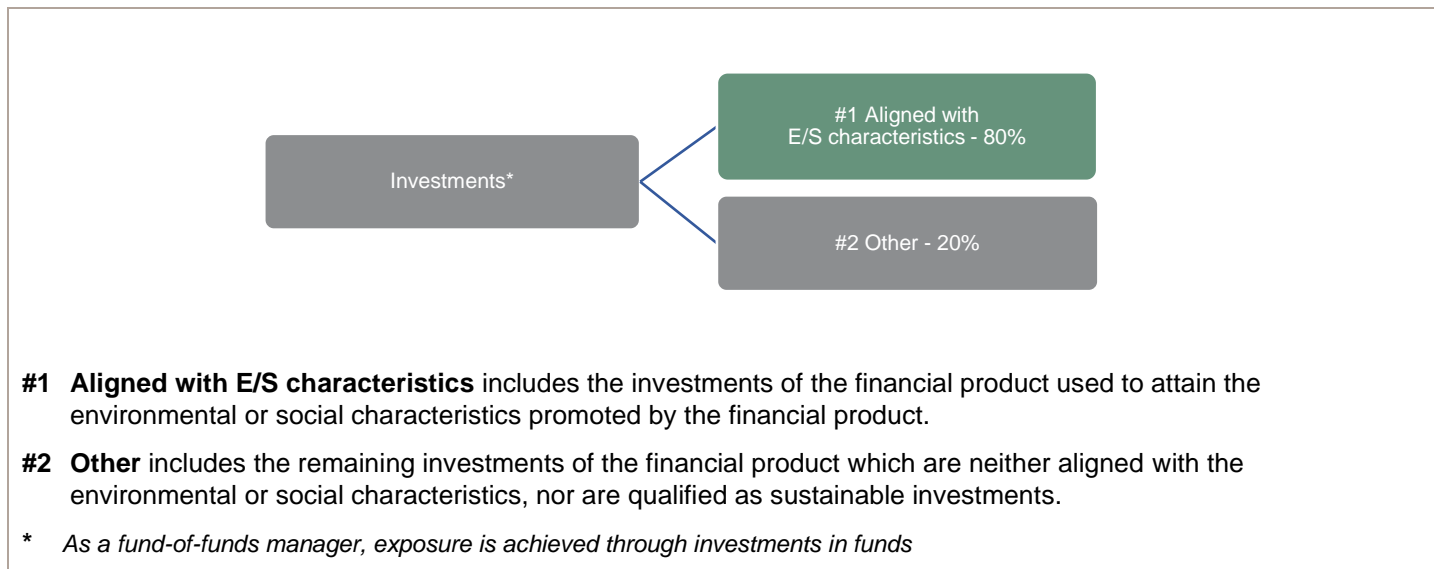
Investments*

#1 Aligned with E/S characteristics - 80%

#2 Other - 20%

**#1 Aligned with E/S characteristics** includes the investments of the financial product used to attain the environmental or social characteristics promoted by the financial product.

**#2 Other** includes the remaining investments of the financial product which are neither aligned with the environmental or social characteristics, nor are qualified as sustainable investments.

\* *As a fund-of-funds manager, exposure is achieved through investments in funds*